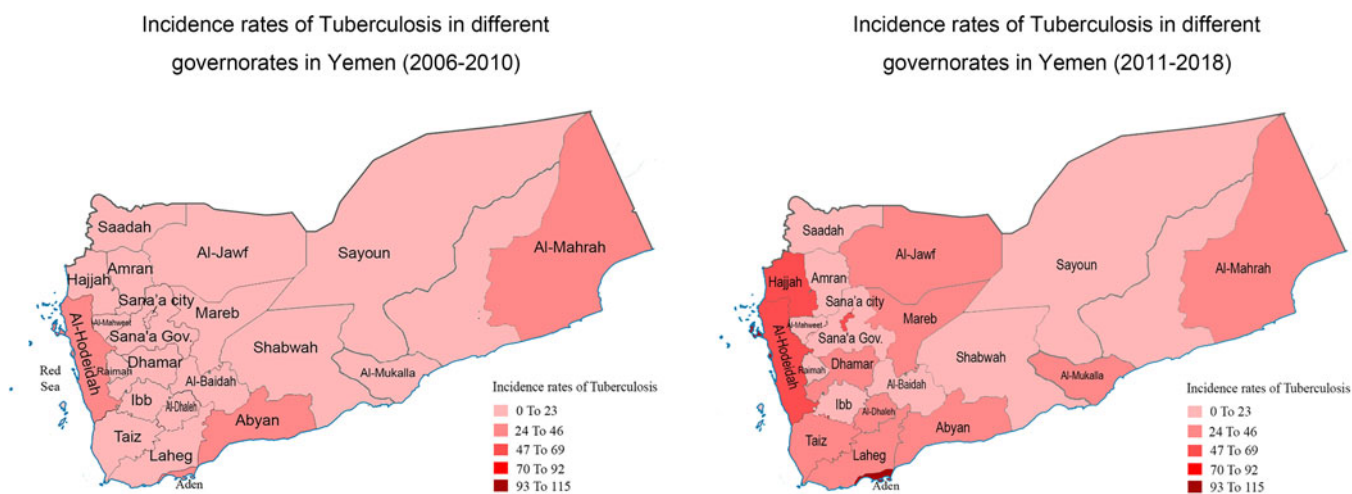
Incidence rates of Tuberculosis in different governorates in Yemen (2006-2010)

Saadah
Hajjah
Amran
Al-Jawf
Sayoun
Al-Mahrah
Sana'a city
Al-Mahweet
Al-Hodeidah
Mareb
Sana'a Gov.
Dhamar
Shabwah
Raimah
Red Sea
Al-Baidah
Al-Mukalla
Ibb
Al-Dhaleh
Abyan
Taiz
Laheg
Aden

Incidence rates of Tuberculosis
0 To 23
24 To 46
47 To 69
70 To 92
93 To 115

Incidence rates of Tuberculosis in different governorates in Yemen (2011-2018)

Saadah
Hajjah
Amran
Al-Jawf
Sayoun
Al-Mahrah
Sana'a city
Al-Mahweet
Al-Hodeidah
Mareb
Sana'a Gov.
Dhamar
Shabwah
Raimah
Al-Baidah
Al-Mukalla
Ibb
Al-Dhaleh
Abyan
Taiz
Laheg
Aden

Incidence rates of Tuberculosis
0 To 23
24 To 46
47 To 69
70 To 92
93 To 115